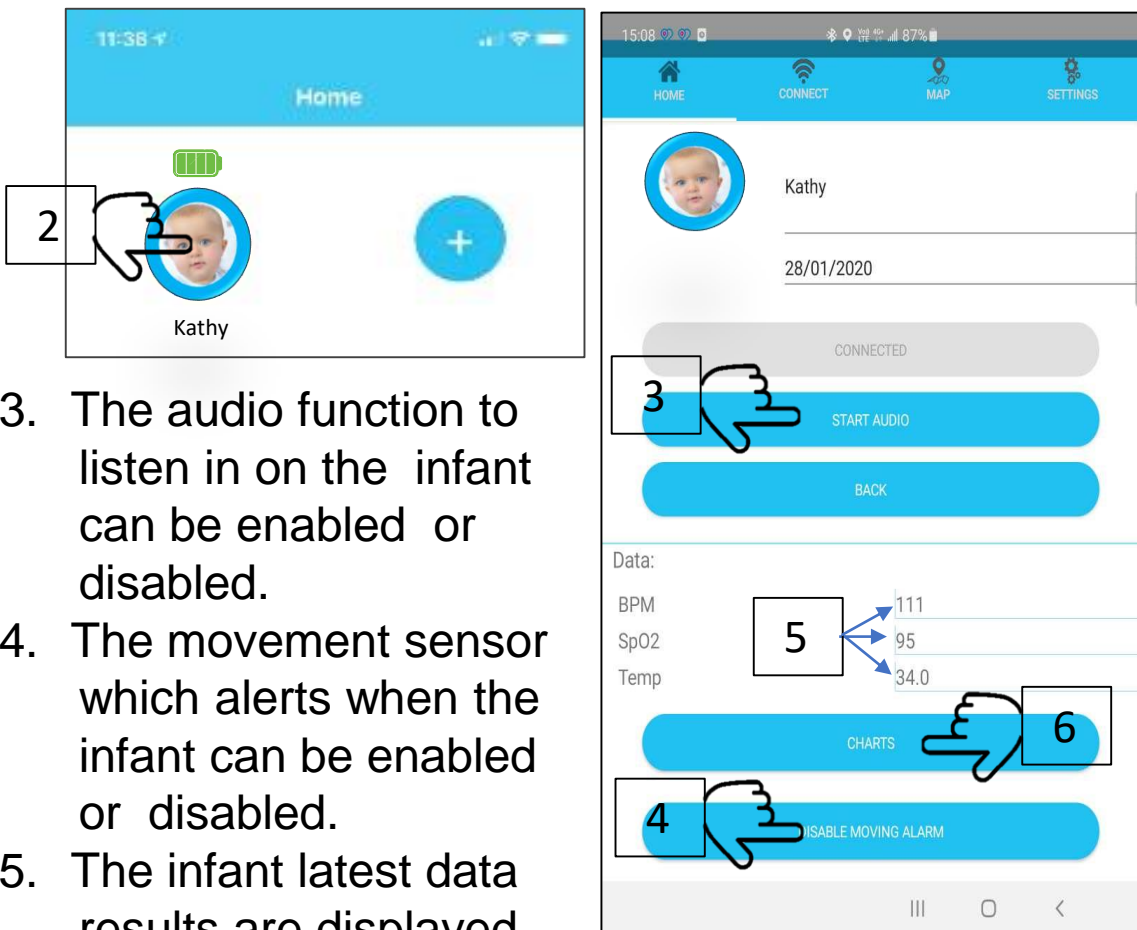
11:38

Home

2

Kathy

3. The audio function to listen in on the infant can be enabled or disabled.

4. The movement sensor which alerts when the infant can be enabled or disabled.

5. The infant latest data results are displayed

15:08 87%

HOME CONNECT MAP SETTINGS

Kathy

28/01/2020

CONNECTED

3

START AUDIO

BACK

Data:

BPM 111

SpO2 95

Temp 34.0

5

CHARTS

6

4

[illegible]ISABLE MOVING ALARM